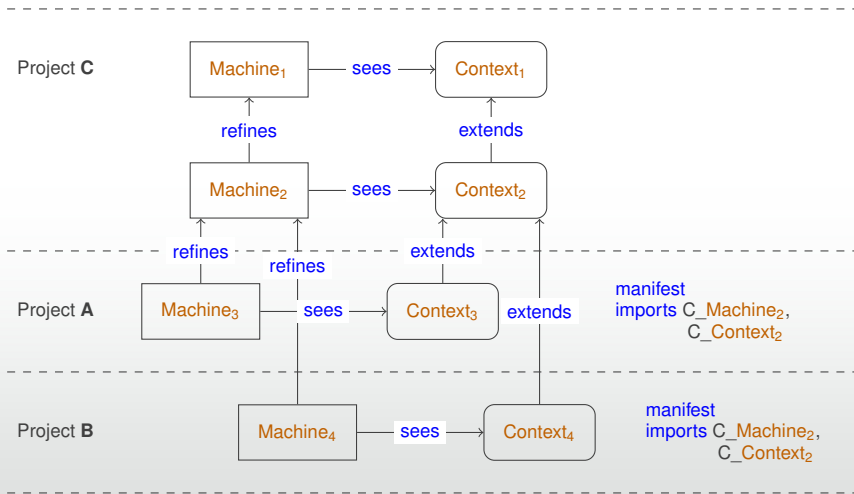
Project **C**

Machine$_1$ sees Context$_1$

refines extends

Machine$_2$ sees Context$_2$

refines refines extends

Project **A**

Machine$_3$ sees Context$_3$ extends

manifest
imports C_Machine$_2$,
C_Context$_2$

Project **B**

Machine$_4$ sees Context$_4$

manifest
imports C_Machine$_2$,
C_Context$_2$